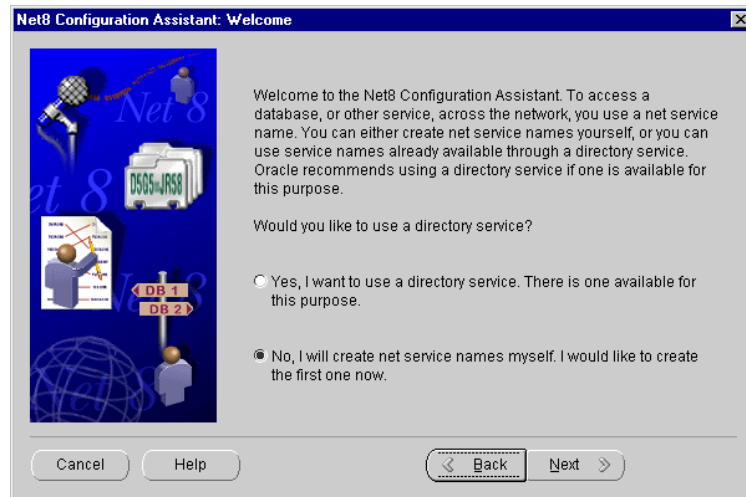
Net8 Configuration Assistant: Welcome

Net 8

Net 8

Net 8

D5G5 JR58

DB 1

DB 2

Welcome to the Net8 Configuration Assistant. To access a database, or other service, across the network, you use a net service name. You can either create net service names yourself, or you can use service names already available through a directory service. Oracle recommends using a directory service if one is available for this purpose.

Would you like to use a directory service?

Yes, I want to use a directory service. There is one available for this purpose.

No, I will create net service names myself. I would like to create the first one now.

Cancel

Help

Back

Next